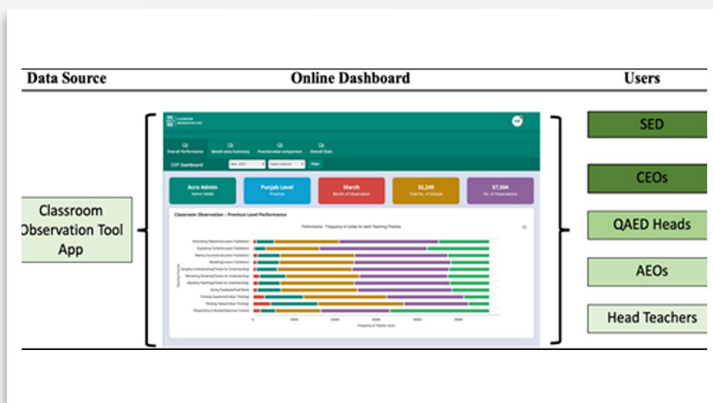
Data Source

Online Dashboard

Users

Classroom Observation Tool App

Overall Performance

Month-wise Summary

Practice-wise comparison

Overall Stats

COT Dashboard

Filter

Acro Admin

Punjab Level

Province

March

Month of Observation

32,249

Total No. of Schools

57,564

No. of Observations

Classroom Observation – Province Level Performance

Performance - Frequency of scales for each Teaching Practice

SED

CEOs

QAED Heads

AEOs

Head Teachers